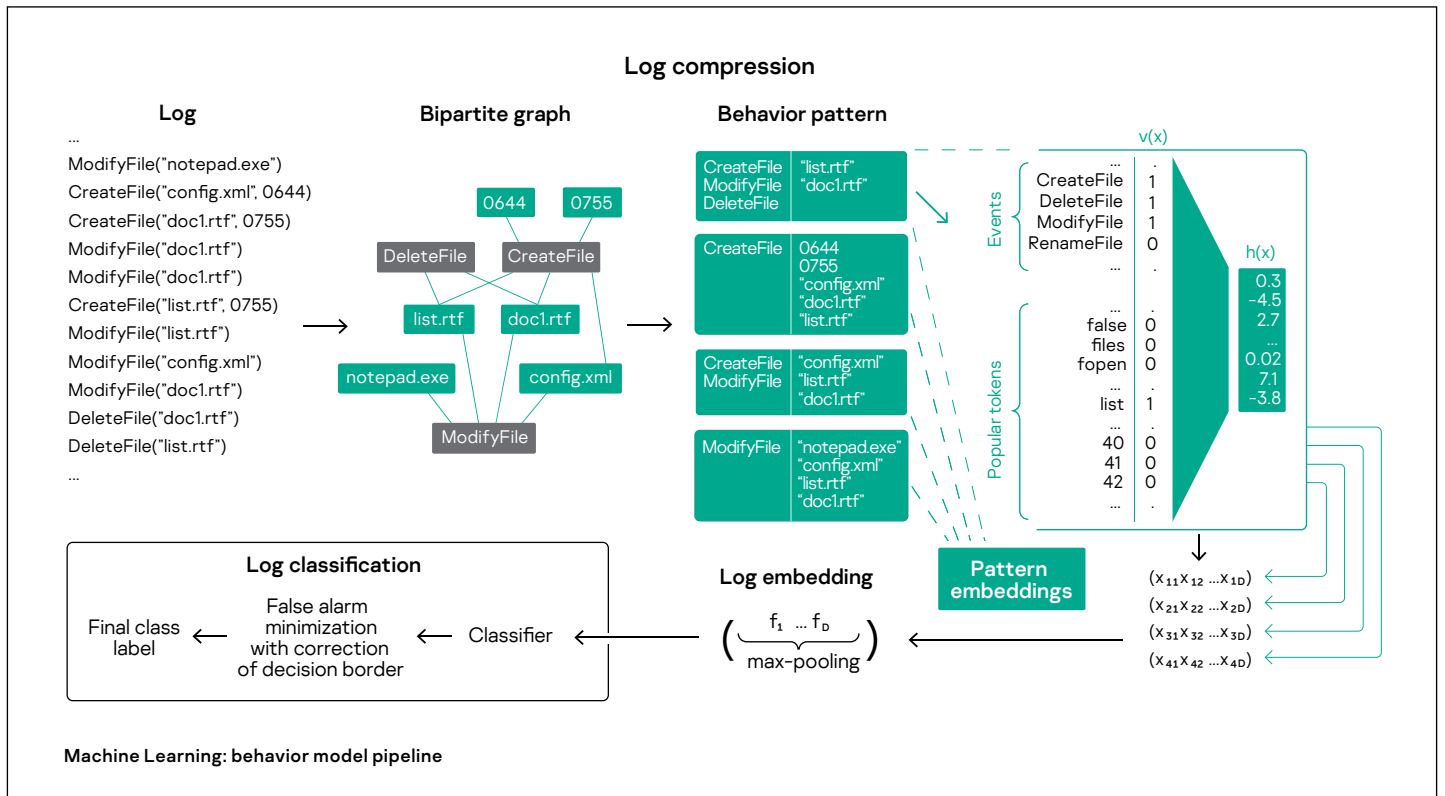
Log compression

Log

...
ModifyFile("notepad.exe")
CreateFile("config.xml", 0644)
CreateFile("doc1.rtf", 0755)
ModifyFile("doc1.rtf")
ModifyFile("doc1.rtf")
CreateFile("list.rtf", 0755)
ModifyFile("list.rtf")
ModifyFile("config.xml")
ModifyFile("doc1.rtf")
DeleteFile("doc1.rtf")
DeleteFile("list.rtf")
...

Bipartite graph

0644
0755
DeleteFile
CreateFile
list.rtf
doc1.rtf
notepad.exe
config.xml
ModifyFile

Behavior pattern

CreateFile ModifyFile DeleteFile
"list.rtf" "doc1.rtf"

CreateFile
0644 0755 "config.xml" "doc1.rtf" "list.rtf"

CreateFile ModifyFile
"config.xml" "list.rtf" "doc1.rtf"

ModifyFile
"notepad.exe" "config.xml" "list.rtf" "doc1.rtf"

v(x)

Events
... .
CreateFile 1
DeleteFile 1
ModifyFile 1
RenameFile 0
... .

Popular tokens
... .
false 0
files 0
fopen 0
... .
list 1
... .
40 0
41 0
42 0
... .

h(x)
0.3
-4.5
2.7
...
0.02
7.1
-3.8

Pattern embeddings

$(x_{11}x_{12} \dots x_{1D})$
$(x_{21}x_{22} \dots x_{2D})$
$(x_{31}x_{32} \dots x_{3D})$
$(x_{41}x_{42} \dots x_{4D})$

Log embedding

$(f_1 \dots f_D)$
max-pooling

Log classification

Final class label
False alarm minimization with correction of decision border
Classifier

Machine Learning: behavior model pipeline